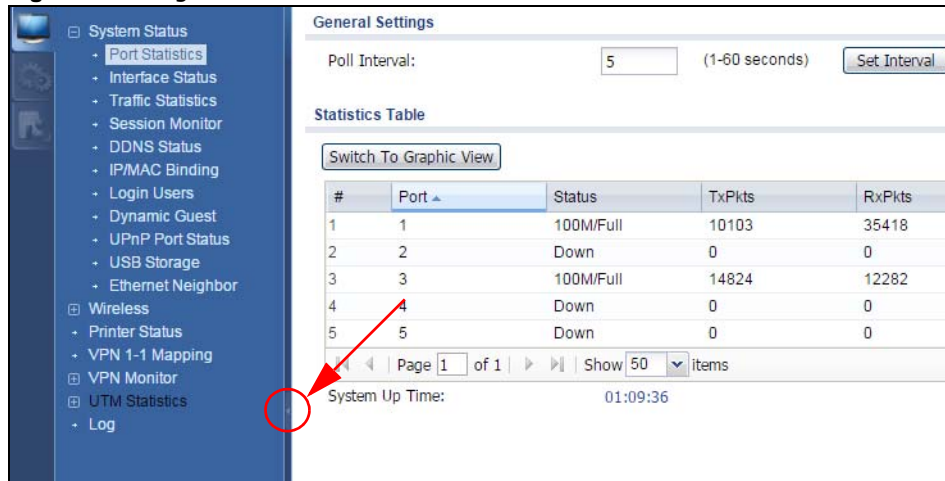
System Status
Port Statistics
Interface Status
Traffic Statistics
Session Monitor
DDNS Status
IP/MAC Binding
Login Users
Dynamic Guest
UPnP Port Status
USB Storage
Ethernet Neighbor
Wireless
Printer Status
VPN 1-1 Mapping
VPN Monitor
UTM Statistics
Log

General Settings

Poll Interval: 5 (1-60 seconds) Set Interval

Statistics Table

Switch To Graphic View

| # | Port | Status | TxPkts | RxPkts |
|---|---|---|---|---|
| 1 | 1 | 100M/Full | 10103 | 35418 |
| 2 | 2 | Down | 0 | 0 |
| 3 | 3 | 100M/Full | 14824 | 12282 |
| 4 | 4 | Down | 0 | 0 |
| 5 | 5 | Down | 0 | 0 |

Page 1 of 1 | Show 50 items

System Up Time: 01:09:36